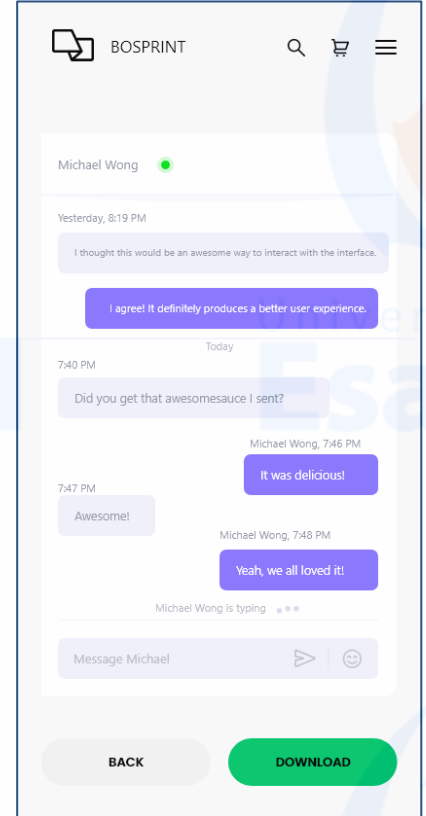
BOSPRINT

Michael Wong

Yesterday, 8:19 PM

I thought this would be an awesome way to interact with the interface.

I agree! It definitely produces a better user experience.

Today

7:40 PM

Did you get that awesomesauce I sent?

Michael Wong, 7:46 PM

It was delicious!

7:47 PM

Awesome!

Michael Wong, 7:48 PM

Yeah, we all loved it!

Michael Wong is typing

Message Michael

BACK

DOWNLOAD